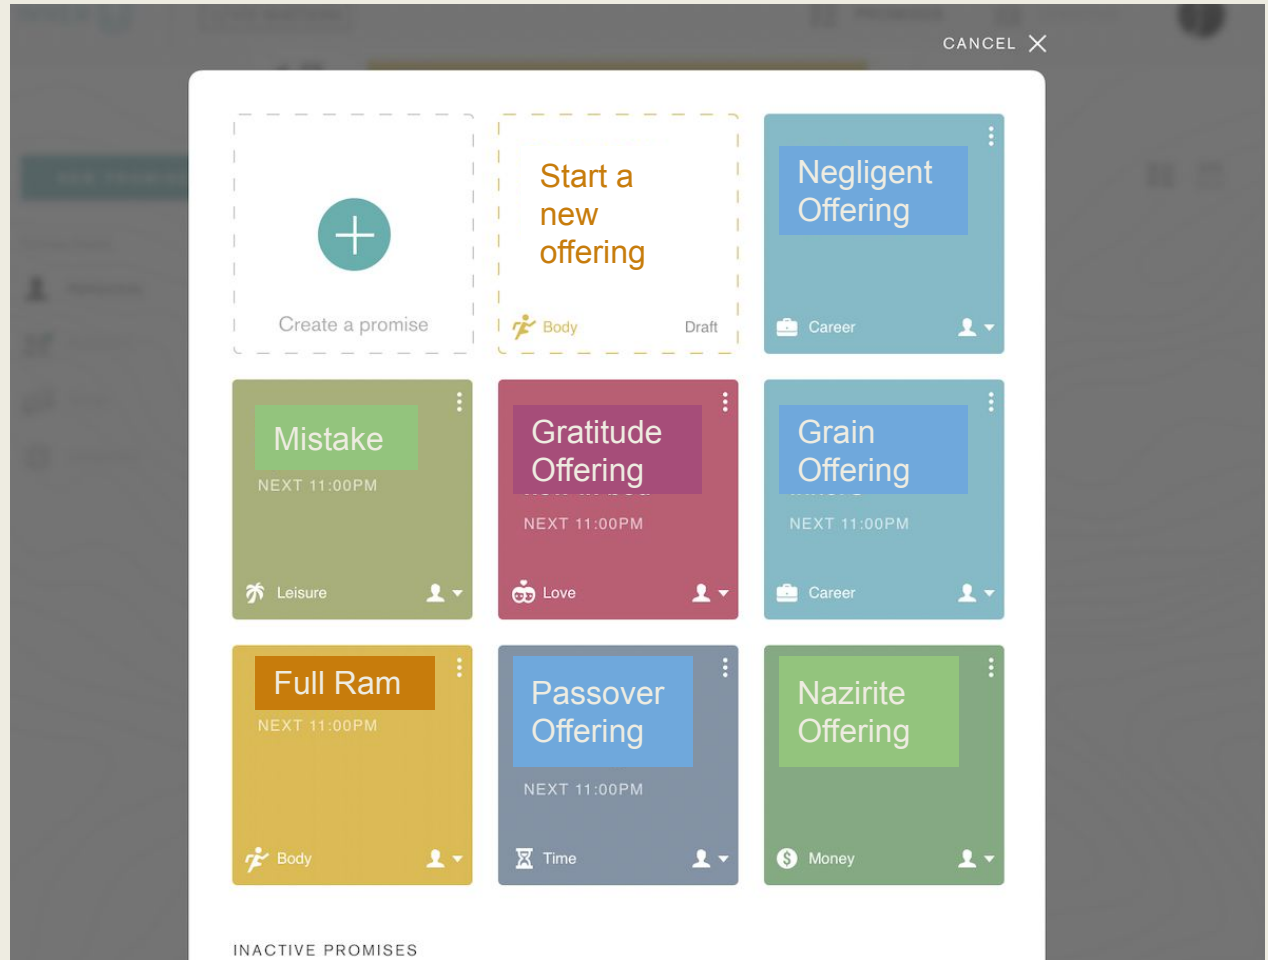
CANCEL

Create a promise

Start a new offering

Body Draft

Negligent Offering

Career

Mistake

NEXT 11:00PM

Leisure

Gratitude Offering

NEXT 11:00PM

Love

Grain Offering

NEXT 11:00PM

Career

Full Ram

NEXT 11:00PM

Body

Passover Offering

NEXT 11:00PM

Time

Nazirite Offering

Money

INACTIVE PROMISES